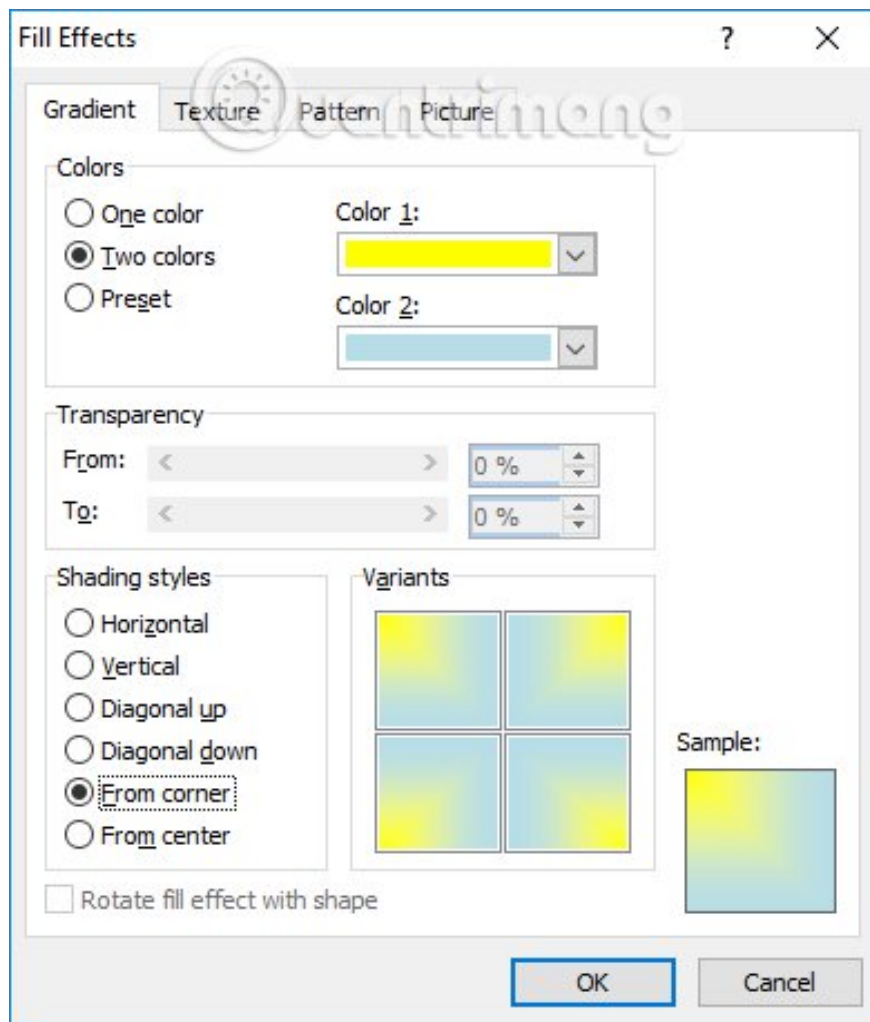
Fill Effects

?

×

Gradient Texture Pattern Picture

quantrimang

Colors

One color

Two colors

Preset

Color 1:

Color 2:

Transparency

From:

0 %

To:

0 %

Shading styles

Horizontal

Vertical

Diagonal up

Diagonal down

From corner

From center

Variants

Sample:

Rotate fill effect with shape

OK

Cancel